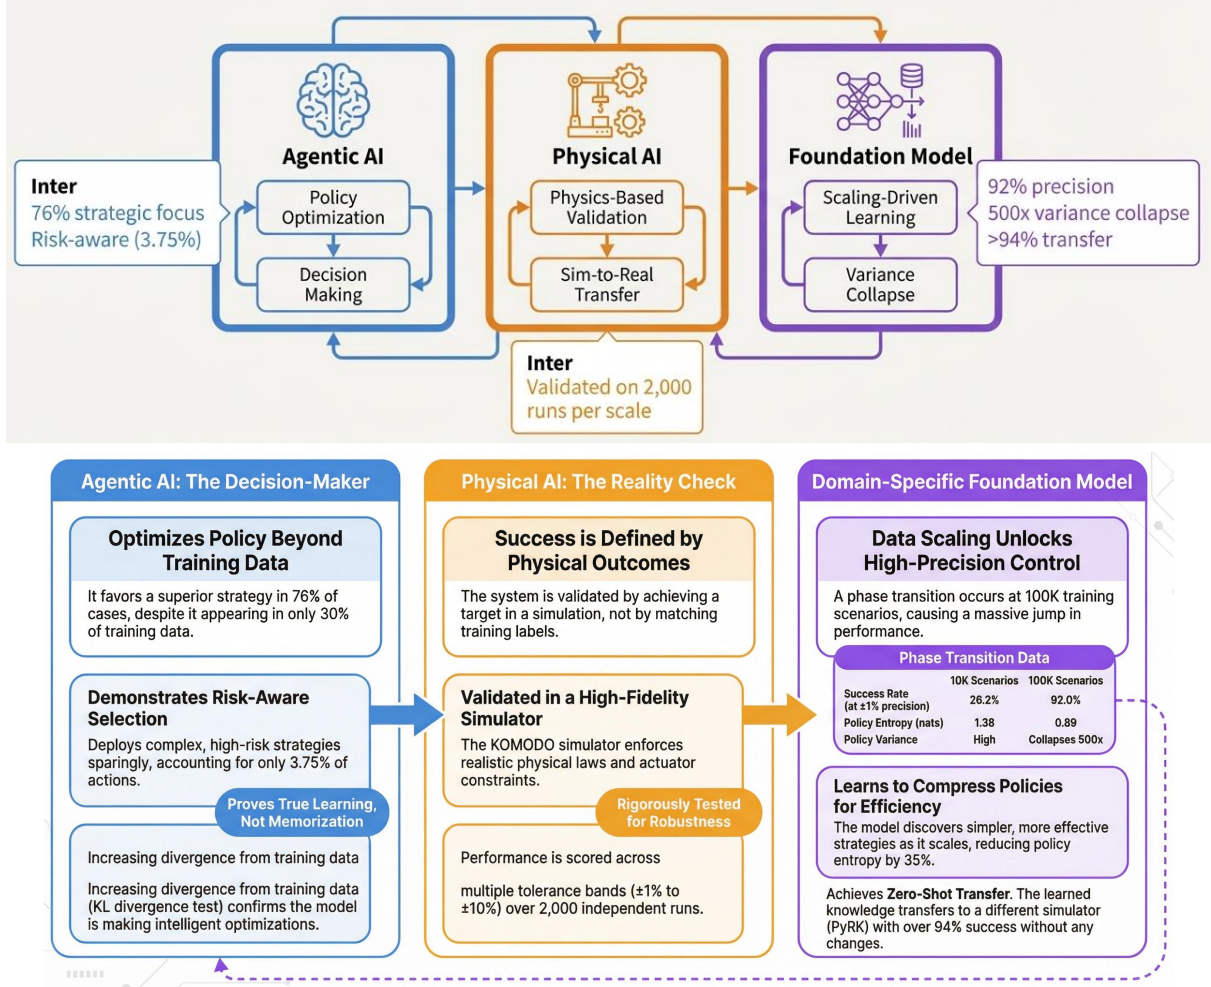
Inter
76% strategic focus
Risk-aware (3.75%)

Agentic AI

Policy Optimization

Decision Making

Physical AI

Physics-Based Validation

Sim-to-Real Transfer

Foundation Model

Scaling-Driven Learning

Variance Collapse

92% precision
500x variance collapse
>94% transfer

Inter
Validated on 2,000 runs per scale

Agentic AI: The Decision-Maker

Optimizes Policy Beyond Training Data

It favors a superior strategy in 76% of cases, despite it appearing in only 30% of training data.

Demonstrates Risk-Aware Selection

Deploys complex, high-risk strategies sparingly, accounting for only 3.75% of actions.

Proves True Learning, Not Memorization

Increasing divergence from training data

Increasing divergence from training data (KL divergence test) confirms the model is making intelligent optimizations.

Physical AI: The Reality Check

Success is Defined by Physical Outcomes

The system is validated by achieving a target in a simulation, not by matching training labels.

Validated in a High-Fidelity Simulator

The KOMODO simulator enforces realistic physical laws and actuator constraints.

Rigorously Tested for Robustness

Performance is scored across

multiple tolerance bands (±1% to ±10%) over 2,000 independent runs.

Domain-Specific Foundation Model

Data Scaling Unlocks High-Precision Control

A phase transition occurs at 100K training scenarios, causing a massive jump in performance.

Phase Transition Data

| | 10K Scenarios | 100K Scenarios |
|---|---|---|
| Success Rate (at ±1% precision) | 26.2% | 92.0% |
| Policy Entropy (nats) | 1.38 | 0.89 |
| Policy Variance | High | Collapses 500x |

Learns to Compress Policies for Efficiency

The model discovers simpler, more effective strategies as it scales, reducing policy entropy by 35%.

Achieves **Zero-Shot Transfer**. The learned knowledge transfers to a different simulator (PyRK) with over 94% success without any changes.